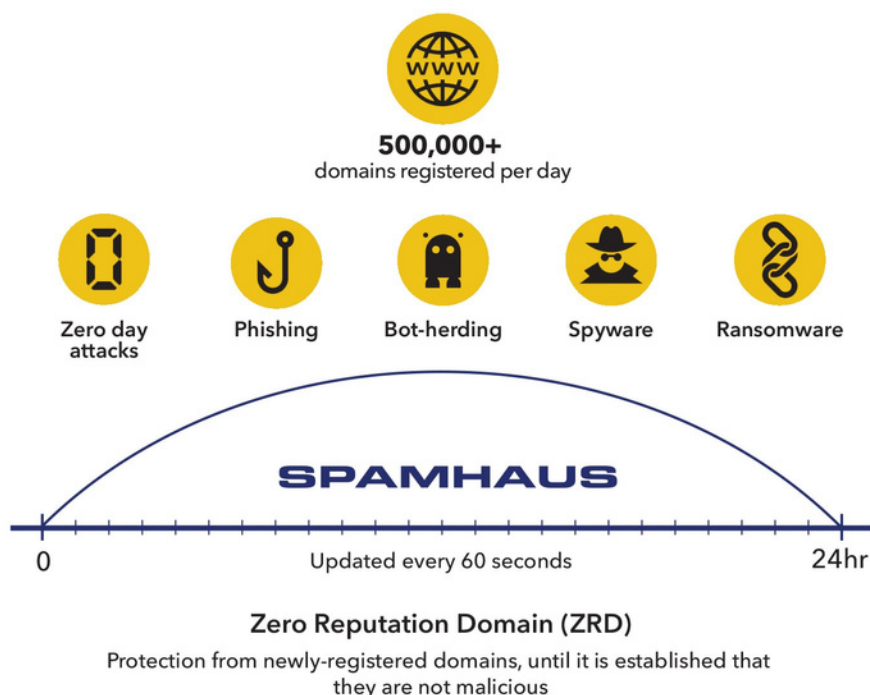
WWW

500,000+
domains registered per day

Zero day attacks

Phishing

Bot-herding

Spyware

Ransomware

SPAMHAUS

0

Updated every 60 seconds

24hr

Zero Reputation Domain (ZRD)

Protection from newly-registered domains, until it is established that they are not malicious